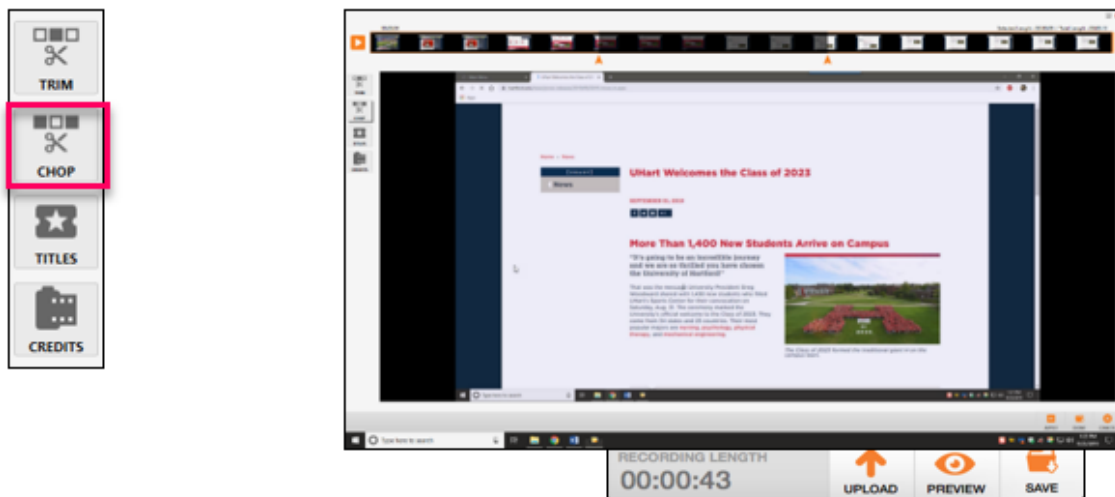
TRIM

CHOP

TITLES

CREDITS

UHart Welcomes the Class of 2023

News

More Than 1,400 New Students Arrive on Campus

"It's going to be an incredible journey and we are so thrilled you have chosen the University of Hartford!"

Type here to search

RECORDING LENGTH

00:00:43

UPLOAD

PREVIEW

SAVE